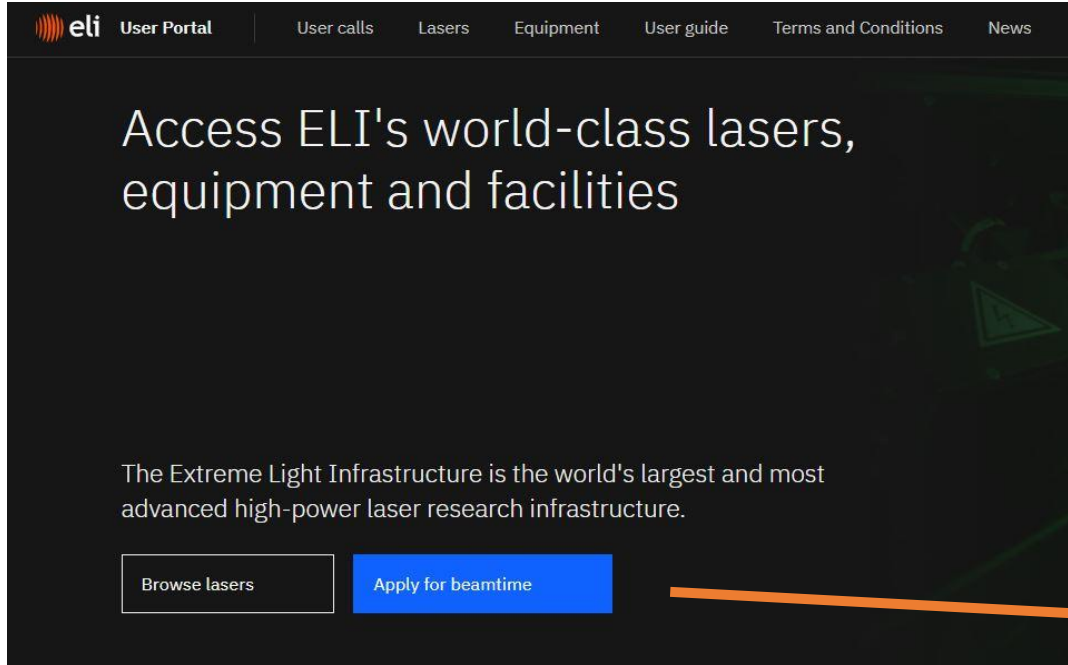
eli User Portal User calls Lasers Equipment User guide Terms and Conditions News

Access ELI's world-class lasers, equipment and facilities

The Extreme Light Infrastructure is the world's largest and most advanced high-power laser research infrastructure.

Browse lasers

Apply for beamtime